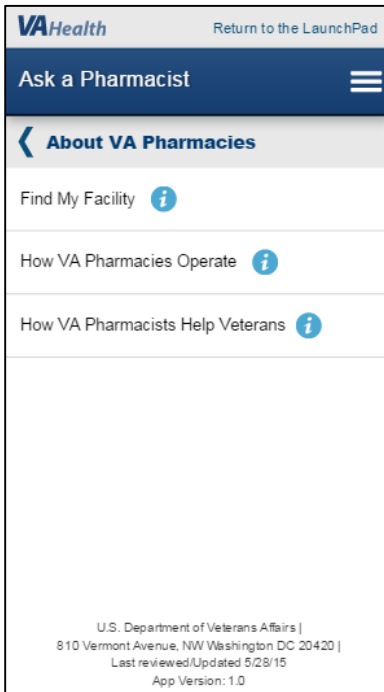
VAHealth Return to the LaunchPad

Ask a Pharmacist

About VA Pharmacies

Find My Facility

How VA Pharmacies Operate

How VA Pharmacists Help Veterans

U.S. Department of Veterans Affairs | 810 Vermont Avenue, NW Washington DC 20420 | Last reviewed/Updated 5/28/15
App Version: 1.0